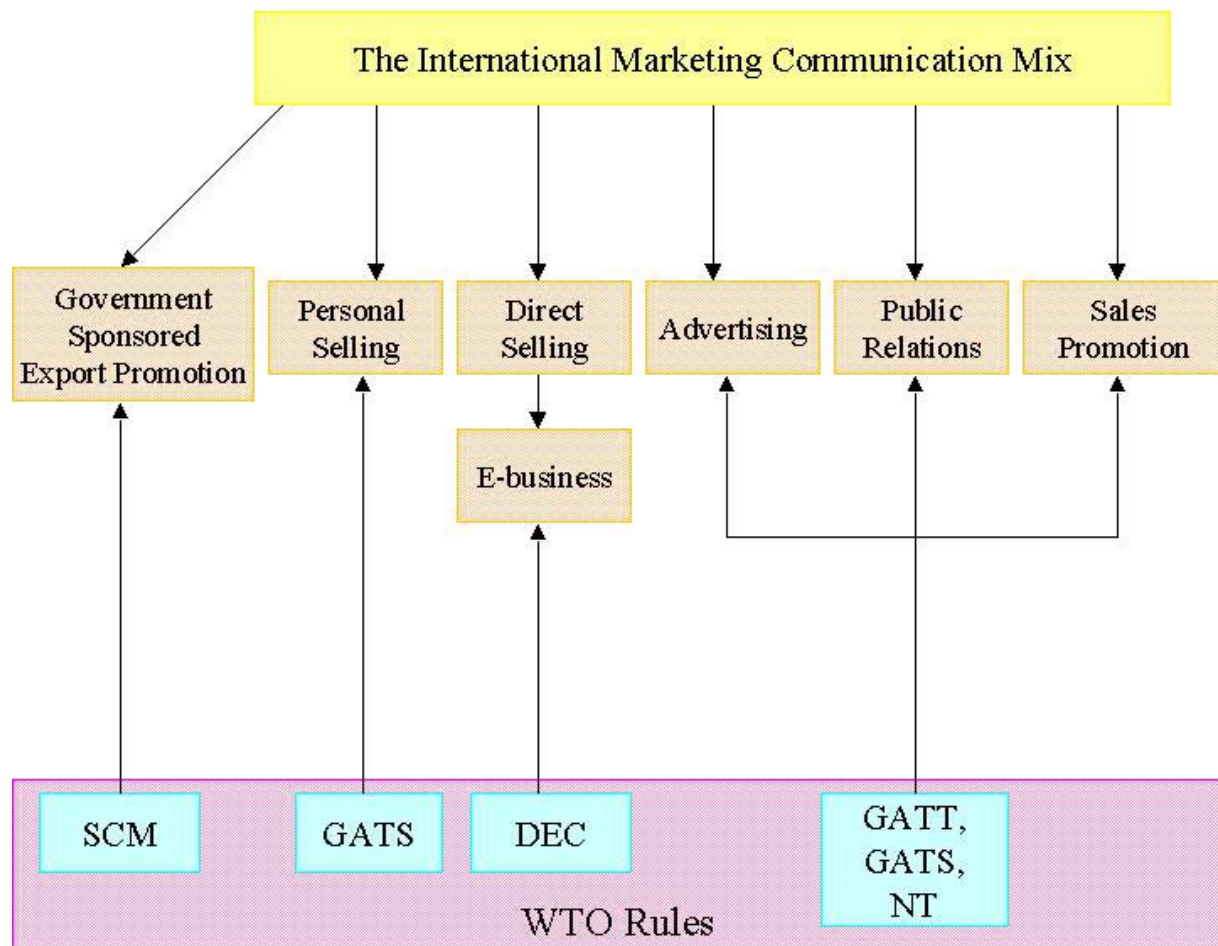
The International Marketing Communication Mix

Government Sponsored Export Promotion

Personal Selling

Direct Selling

Advertising

Public Relations

Sales Promotion

E-business

SCM

GATS

DEC

GATT, GATS, NT

WTO Rules